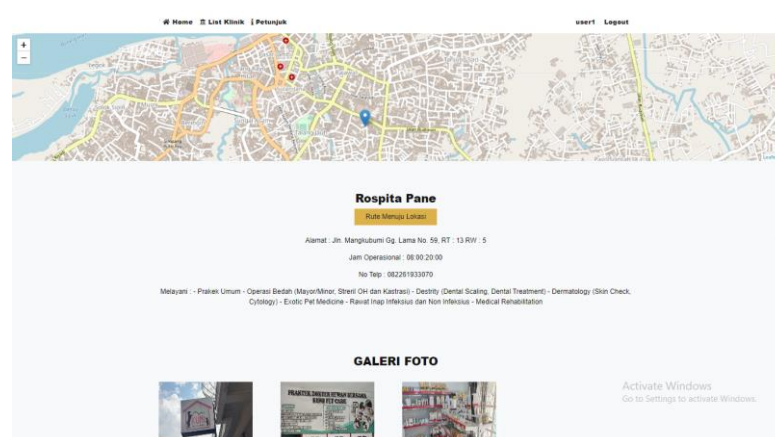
Home  List Klinik  Petunjuk

user1  Logout

+
−

Rospita Pane

Rute Menuju Lokasi

Alamat : Jln. Mangkubumi Gg. Lama No. 59, RT : 13 RW : 5

Jam Operasional : 08.00-20.00

No Telp : 082261933070

Melayani : - Prakek Umum - Operasi Bedah (Mayor/Minor, Streril OH dan Kastrasi) - Destrity (Dental Scaling, Dental Treatment) - Dermatology (Skin Check, Cytology) - Exotic Pet Medicine - Rawat Inap Infeksius dan Non Infeksius - Medical Rehabilitation

GALERI FOTO

Activate Windows
Go to Settings to activate Windows.